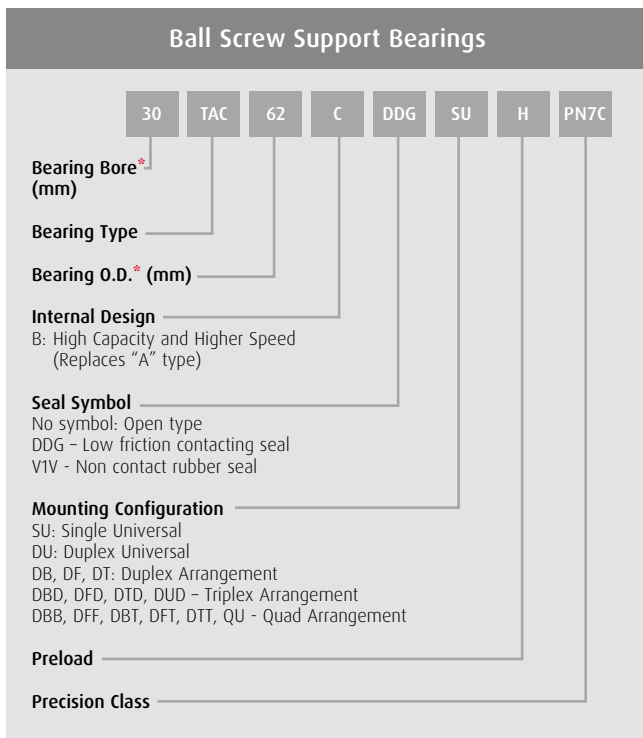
Ball Screw Support Bearings

30 TAC 62 C DDG SU H PN7C

Bearing Bore* (mm)

Bearing Type

Bearing O.D.* (mm)

Internal Design
B: High Capacity and Higher Speed (Replaces "A" type)

Seal Symbol
No symbol: Open type
DDG – Low friction contacting seal
V1V - Non contact rubber seal

Mounting Configuration
SU: Single Universal
DU: Duplex Universal
DB, DF, DT: Duplex Arrangement
DBD, DFD, DTD, DUD – Triplex Arrangement
DBB, DFF, DBT, DFT, DTT, QU - Quad Arrangement

Preload

Precision Class